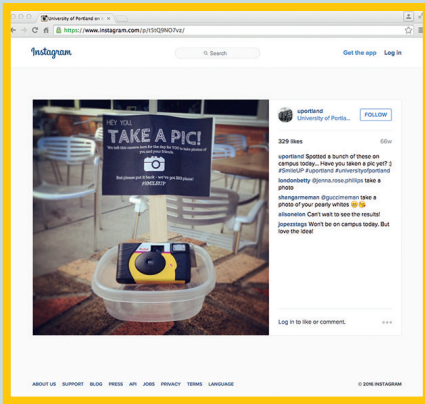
University of Portland on I ×

https://www.instagram.com/p/tStQ9NO7vz/

Instagram

Search

Get the app Log in

HEY YOU,
TAKE A PIC!
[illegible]
#SMILEUP

uportland
University of Portla...

FOLLOW

329 likes 66w

uportland Spotted a bunch of these on campus today... Have you taken a pic yet? :) #SmileUP #uportland #universityofportland

londonbetty @jenna.rose.phillips take a photo

shangarmemen @guccimemen take a photo of your pearly whites

alisonelon Can't wait to see the results!

jopezstags Won't be on campus today. But love the idea!

Log in to like or comment.

ABOUT US SUPPORT BLOG PRESS API JOBS PRIVACY TERMS LANGUAGE

© 2016 INSTAGRAM